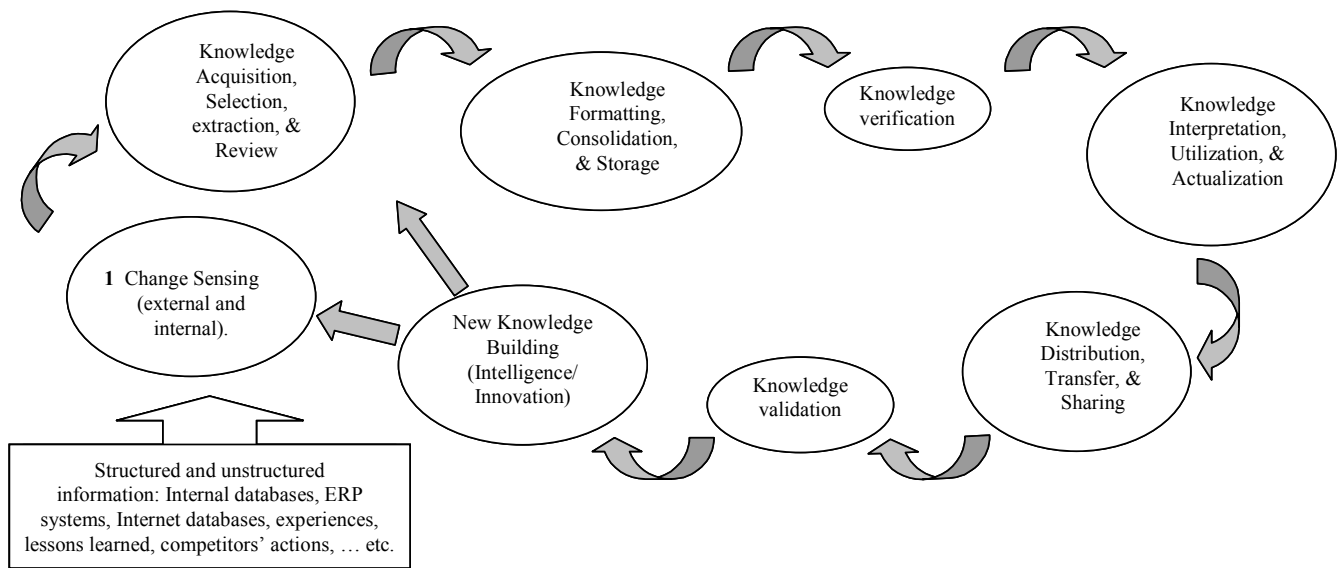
Knowledge Acquisition, Selection, extraction, & Review

Knowledge Formatting, Consolidation, & Storage

Knowledge verification

Knowledge Interpretation, Utilization, & Actualization

1 Change Sensing (external and internal).

New Knowledge Building (Intelligence/ Innovation)

Knowledge validation

Knowledge Distribution, Transfer, & Sharing

Structured and unstructured information: Internal databases, ERP systems, Internet databases, experiences, lessons learned, competitors' actions, … etc.